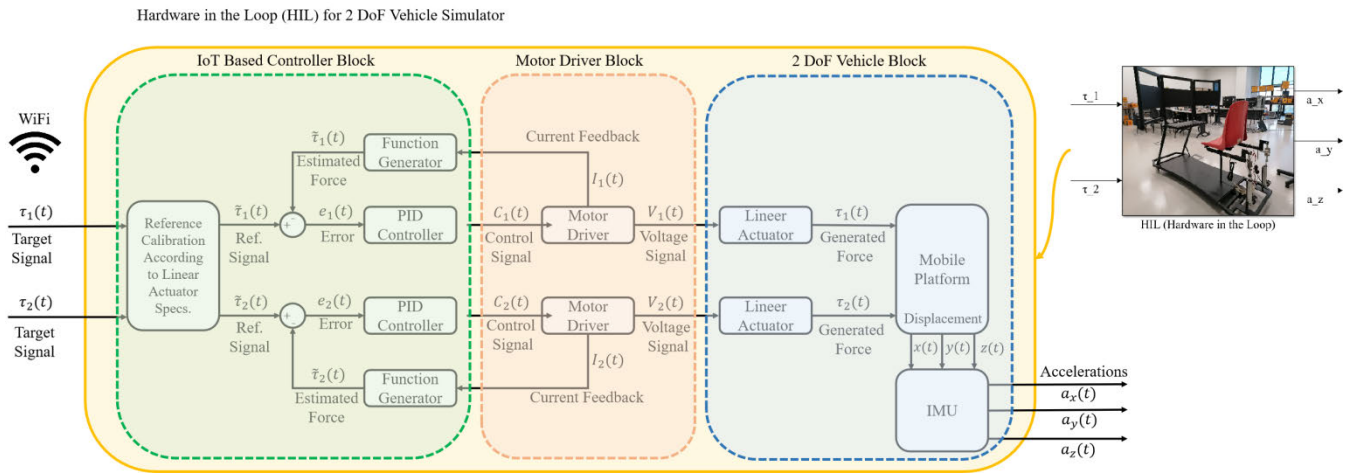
Hardware in the Loop (HIL) for 2 DoF Vehicle Simulator

IoT Based Controller Block

Motor Driver Block

2 DoF Vehicle Block

WiFi

$\tau_1(t)$
Target Signal

$\tau_2(t)$
Target Signal

Reference Calibration According to Linear Actuator Specs.

$\tilde{\tau}_1(t)$
Ref. Signal

$\tilde{\tau}_2(t)$
Ref. Signal

$\bar{\tau}_1(t)$
Estimated Force

$\bar{\tau}_2(t)$
Estimated Force

Function Generator

Function Generator

$e_1(t)$
Error

$e_2(t)$
Error

PID Controller

PID Controller

Current Feedback

$I_1(t)$

$C_1(t)$
Control Signal

$C_2(t)$
Control Signal

Motor Driver

Motor Driver

$V_1(t)$
Voltage Signal

$V_2(t)$
Voltage Signal

$I_2(t)$

Current Feedback

Lineer Actuator

Lineer Actuator

$\tau_1(t)$
Generated Force

$\tau_2(t)$
Generated Force

Mobile Platform

Displacement

$x(t)$ $y(t)$ $z(t)$

IMU

Accelerations
$a_x(t)$
$a_y(t)$
$a_z(t)$

τ_1
τ_2
a_x
a_y
a_z

HIL (Hardware in the Loop)